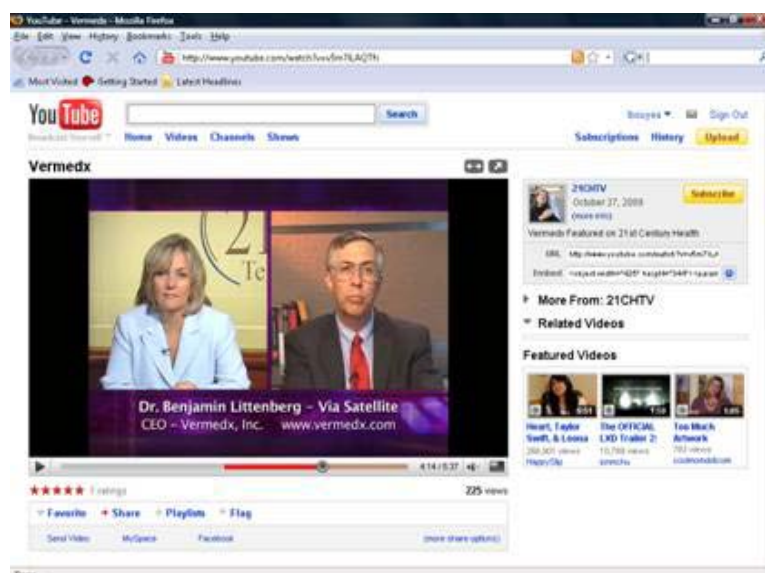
YouTube - Vermedx - Mozilla Firefox

File Edit View History Bookmarks Tools Help

http://www.youtube.com/watch?v=v5m7LAQTh

Most Visited Getting Started Latest Headlines

YouTube Broadcast Yourself

Search

Home Videos Channels Shows

Subscriptions History Upload

Sign Out

Vermedx

21CHTV
October 27, 2009
(more info)

Subscribe

Vermedx Featured on 21st Century Health

URL http://www.youtube.com/watch?v=v5m7LA

Embed

More From: 21CHTV

Related Videos

Featured Videos

Heart, Taylor Swift, & Leona

The OFFICIAL LXD Trailer 2!

Too Much Artwork

Dr. Benjamin Littenberg – Via Satellite
CEO – Vermedx, Inc. www.vermedx.com

4:14 / 5:37

★★★★★ 1 ratings

225 views

Favorite Share Playlists Flag

Send Video MySpace Facebook (more share options)